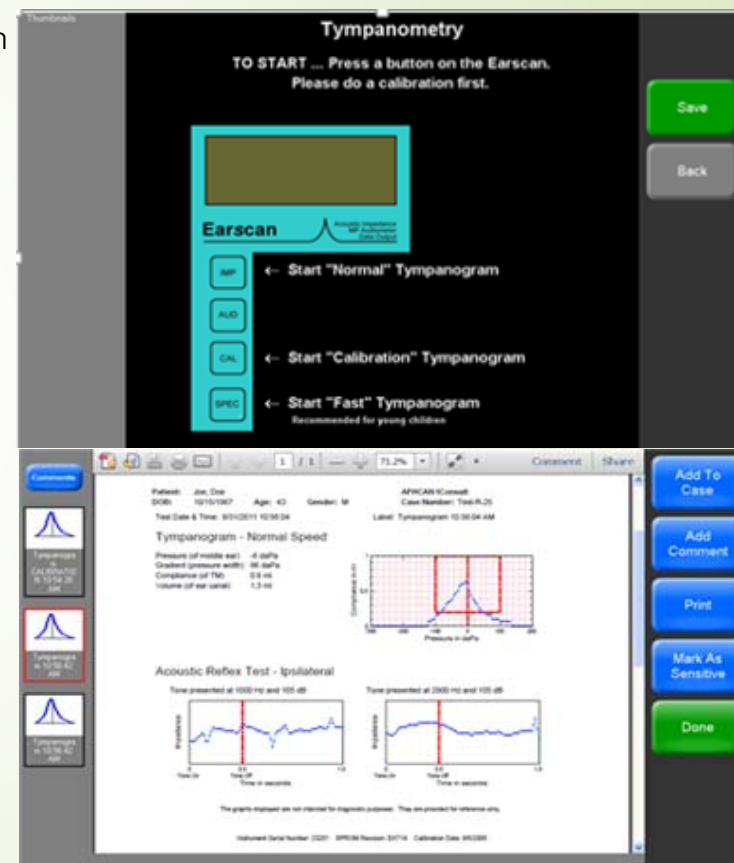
Thumbnails

Tympanometry

TO START ... Press a button on the Earscan. Please do a calibration first.

Save

Back

Earscan

Acoustic Impedance
IMP Audiometer
Data Output

IMP ← Start "Normal" Tympanogram

AUD

CAL ← Start "Calibration" Tympanogram

SPEC ← Start "Fast" Tympanogram
Recommended for young children

Comments

1 / 1 71.2% Comment Share

Add To Case

Add Comment

Print

Mark As Sensitive

Done

Patient: Joe, Doe
DOB: 10/15/1967 Age: 43 Gender: M
AFHCAN tConsult
Case Number: Test R-26

Test Date & Time: 8/31/2011 10:56:04
Label: Tympanogram 10:56:04 AM

Tympanogram - Normal Speed

Pressure (of middle ear): -6 daPa
Gradient (pressure width): 96 daPa
Compliance (of TM): 0.6 ml
Volume (of ear canal): 1.3 ml

Compliance in ml
Pressure in daPa

Acoustic Reflex Test - Ipsilateral

Tone presented at 1000 Hz and 105 dB
Tone presented at 2000 Hz and 105 dB

Impedance
Time On Time Off
Time in seconds

The graphs displayed are not intended for diagnostic purposes. They are provided for reference only.

Instrument Serial Number: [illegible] EPROM Revision: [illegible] Calibration Date: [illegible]

Tympanogra m CALIBRATIO N 10:54:26 AM

Tympanogra m 10:56:42 AM

Tympanogra m 10:56:42 AM